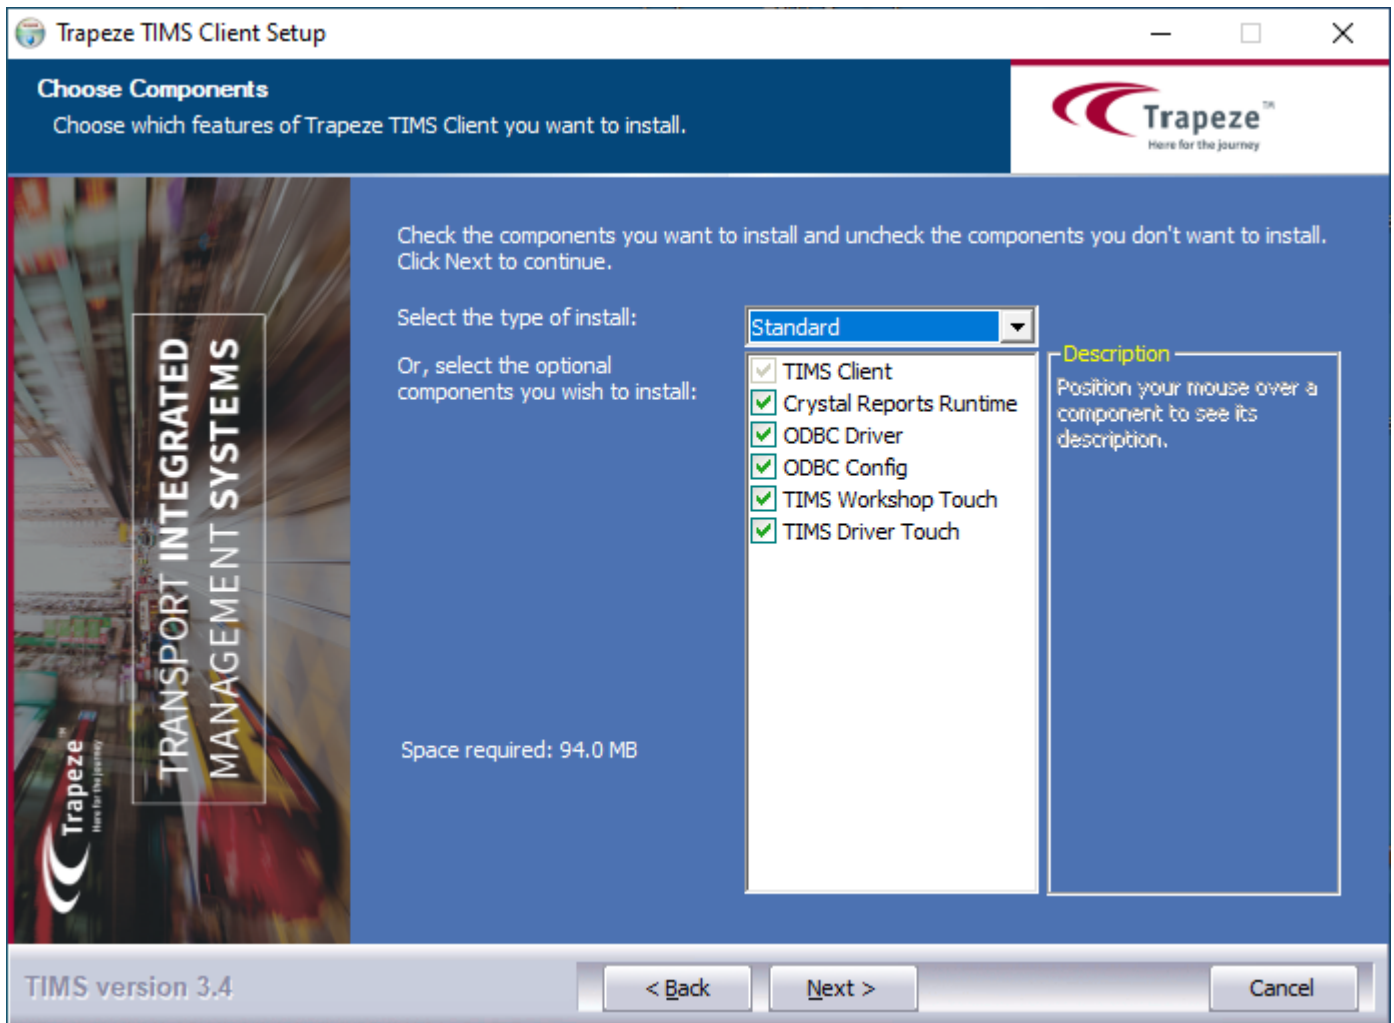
Trapeze TIMS Client Setup

Choose Components
Choose which features of Trapeze TIMS Client you want to install.

Trapeze™
Here for the journey

TRANSPORT INTEGRATED MANAGEMENT SYSTEMS

Trapeze
Here for the journey

Check the components you want to install and uncheck the components you don't want to install. Click Next to continue.

Select the type of install:

Standard

Or, select the optional components you wish to install:

TIMS Client
Crystal Reports Runtime
ODBC Driver
ODBC Config
TIMS Workshop Touch
TIMS Driver Touch

Description
Position your mouse over a component to see its description.

Space required: 94.0 MB

TIMS version 3.4

< Back

Next >

Cancel